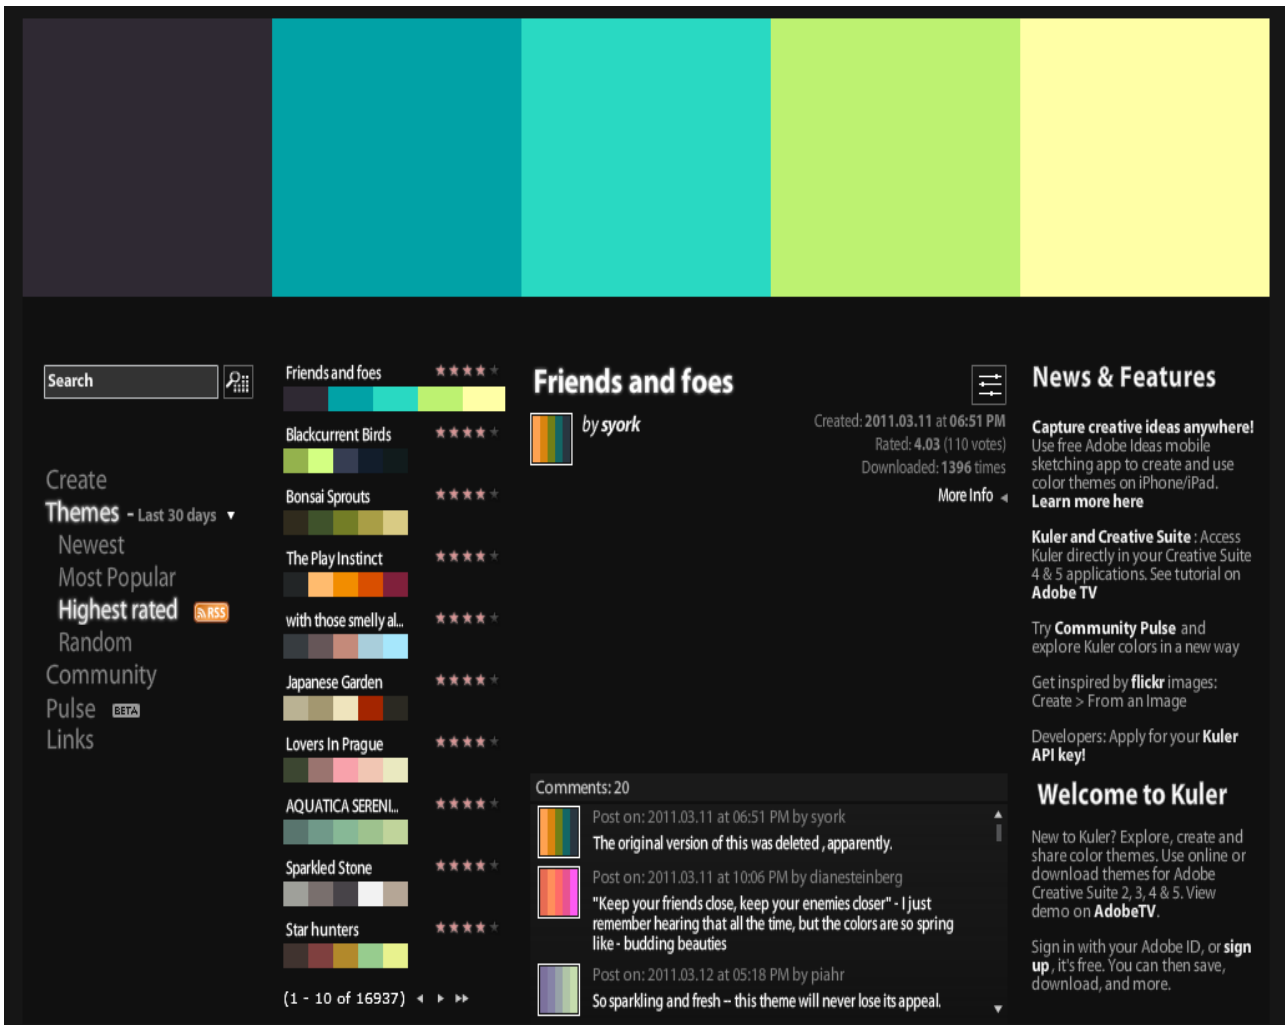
Search

Create
Themes - Last 30 days ▼
Newest
Most Popular
Highest rated RSS
Random
Community
Pulse BETA
Links

Friends and foes
Blackcurrent Birds
Bonsai Sprouts
The Play Instinct
with those smelly al...
Japanese Garden
Lovers In Prague
AQUATICA SERENI...
Sparkled Stone
Star hunters
(1 - 10 of 16937)

Friends and foes
by syork
Created: 2011.03.11 at 06:51 PM
Rated: 4.03 (110 votes)
Downloaded: 1396 times
More Info

Comments: 20
Post on: 2011.03.11 at 06:51 PM by syork
The original version of this was deleted, apparently.
Post on: 2011.03.11 at 10:06 PM by dianesteinberg
"Keep your friends close, keep your enemies closer" - I just remember hearing that all the time, but the colors are so spring like - budding beauties
Post on: 2011.03.12 at 05:18 PM by piahr
So sparkling and fresh -- this theme will never lose its appeal.

News & Features
Capture creative ideas anywhere! Use free Adobe Ideas mobile sketching app to create and use color themes on iPhone/iPad. Learn more here

Kuler and Creative Suite : Access Kuler directly in your Creative Suite 4 & 5 applications. See tutorial on Adobe TV

Try Community Pulse and explore Kuler colors in a new way

Get inspired by flickr images: Create > From an Image

Developers: Apply for your Kuler API key!

Welcome to Kuler
New to Kuler? Explore, create and share color themes. Use online or download themes for Adobe Creative Suite 2, 3, 4 & 5. View demo on AdobeTV.

Sign in with your Adobe ID, or sign up, it's free. You can then save, download, and more.